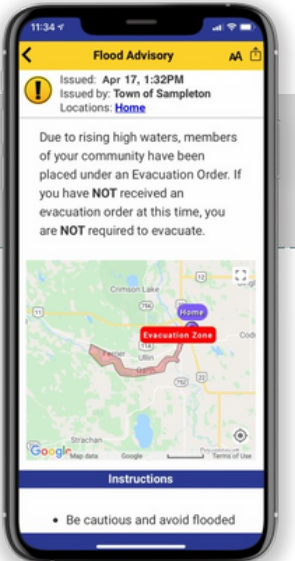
11:34

Flood Advisory

AA

Issued: Apr 17, 1:32PM
Issued by: Town of Sampleton
Locations: Home

Due to rising high waters, members of your community have been placed under an Evacuation Order. If you have NOT received an evacuation order at this time, you are NOT required to evacuate.

22

Crimson Lake

Home

Evacuation Zone

Ferrier

Ullin

114

Strachan

Google Map data Google Terms of Use

Instructions

• Be cautious and avoid flooded